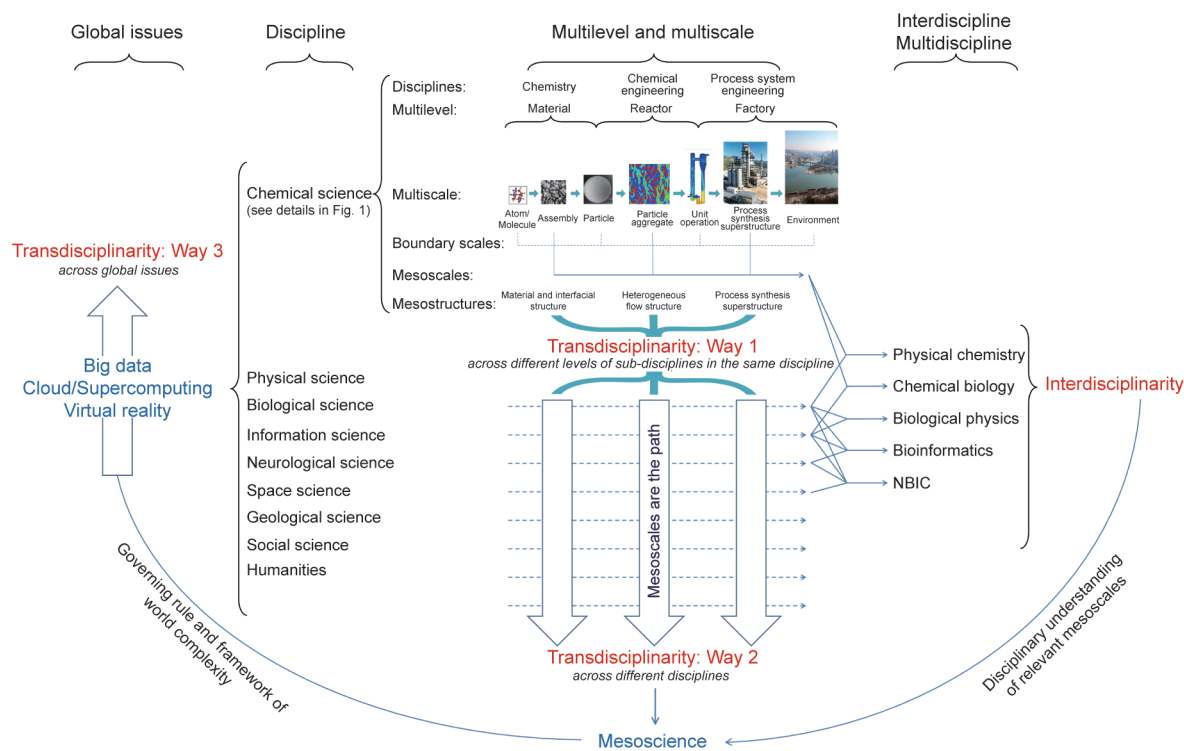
Global issues

Discipline

Multilevel and multiscale

Interdiscipline
Multidiscipline

Disciplines:
Chemistry
Chemical engineering
Process system engineering

Multilevel:
Material
Reactor
Factory

Chemical science
(see details in Fig. 1)

Multiscale:
Atom/ Molecule
Assembly
Particle
Particle aggregate
Unit operation
Process synthesis superstructure
Environment

Boundary scales:

Mesoscales:

Mesostructures:
Material and interfacial structure
Heterogeneous flow structure
Process synthesis superstructure

Transdisciplinarity: Way 3
across global issues

Big data
Cloud/Supercomputing
Virtual reality

Transdisciplinarity: Way 1
across different levels of sub-disciplines in the same discipline

Physical science
Biological science
Information science
Neurological science
Space science
Geological science
Social science
Humanities

Mesoscales are the path

Physical chemistry
Chemical biology
Biological physics
Bioinformatics
NBIC

Interdisciplinarity

Transdisciplinarity: Way 2
across different disciplines

Governing rule and framework of world complexity

Disciplinary understanding of relevant mesoscales

Mesoscience